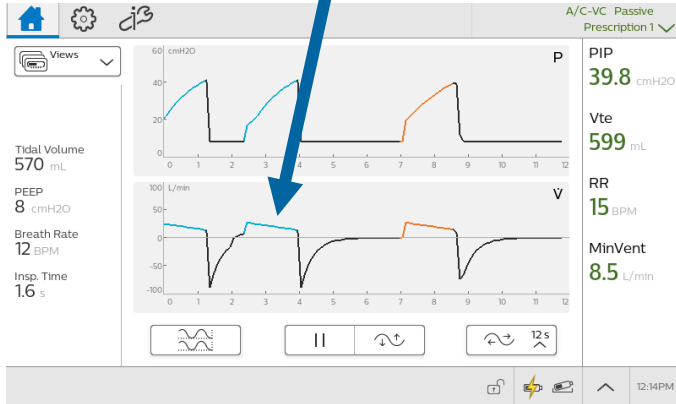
A/C-VC Passive
Prescription 1

Views

Tidal Volume
570 mL

PEEP
8 cmH2O

Breath Rate
12 BPM

Insp. Time
1.6 s

60 cmH2O
40
20
0
P
0 1 2 3 4 5 6 7 8 9 10 11 12

100 L/min
50
0
-50
-100
V̇
0 1 2 3 4 5 6 7 8 9 10 11 12

12 s

PIP
39.8 cmH2O

Vte
599 mL

RR
15 BPM

MinVent
8.5 L/min

12:14PM